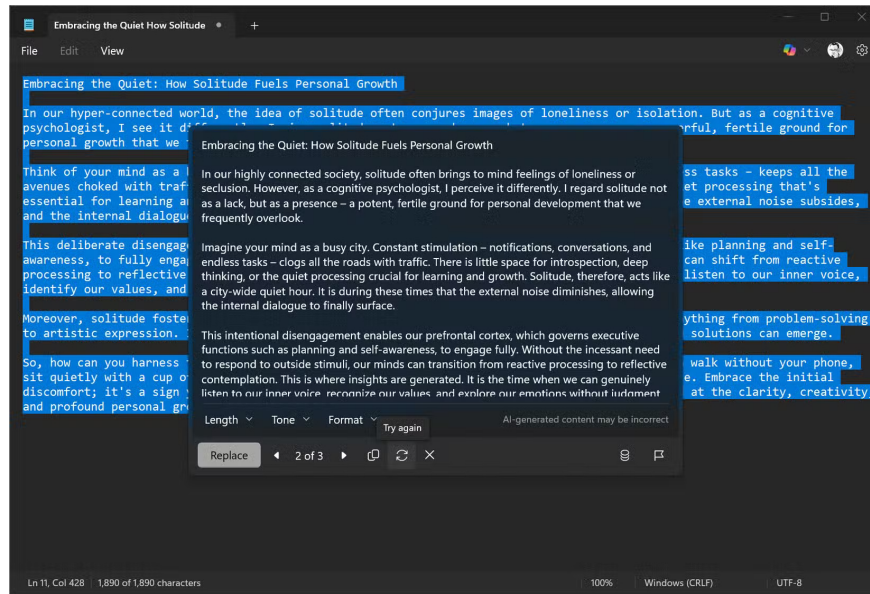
Embracing the Quiet How Solitude ●   +

File   Edit   View

Embracing the Quiet: How Solitude Fuels Personal Growth

In our hyper-connected world, the idea of solitude often conjures images of loneliness or isolation. But as a cognitive psychologist, I see it diff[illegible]rful, fertile ground for personal growth that we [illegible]

Think of your mind as a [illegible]ss tasks – keeps all the avenues choked with traf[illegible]et processing that's essential for learning a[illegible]e external noise subsides, and the internal dialogu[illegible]

This deliberate disengag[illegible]ike planning and self-awareness, to fully enga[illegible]can shift from reactive processing to reflective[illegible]listen to our inner voice, identify our values, and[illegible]

Moreover, solitude foste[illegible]ything from problem-solving to artistic expression. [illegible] solutions can emerge.

So, how can you harness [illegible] walk without your phone, sit quietly with a cup o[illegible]e. Embrace the initial discomfort; it's a sign y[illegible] at the clarity, creativity and profound personal gr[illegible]

Embracing the Quiet: How Solitude Fuels Personal Growth

In our highly connected society, solitude often brings to mind feelings of loneliness or seclusion. However, as a cognitive psychologist, I perceive it differently. I regard solitude not as a lack, but as a presence – a potent, fertile ground for personal development that we frequently overlook.

Imagine your mind as a busy city. Constant stimulation – notifications, conversations, and endless tasks – clogs all the roads with traffic. There is little space for introspection, deep thinking, or the quiet processing crucial for learning and growth. Solitude, therefore, acts like a city-wide quiet hour. It is during these times that the external noise diminishes, allowing the internal dialogue to finally surface.

This intentional disengagement enables our prefrontal cortex, which governs executive functions such as planning and self-awareness, to engage fully. Without the incessant need to respond to outside stimuli, our minds can transition from reactive processing to reflective contemplation. This is where insights are generated. It is the time when we can genuinely listen to our inner voice, recognize our values, and explore our emotions without judgment

Length   Tone   Format   Try again   AI-generated content may be incorrect

Replace   2 of 3

Ln 11, Col 428   1,890 of 1,890 characters   100%   Windows (CRLF)   UTF-8